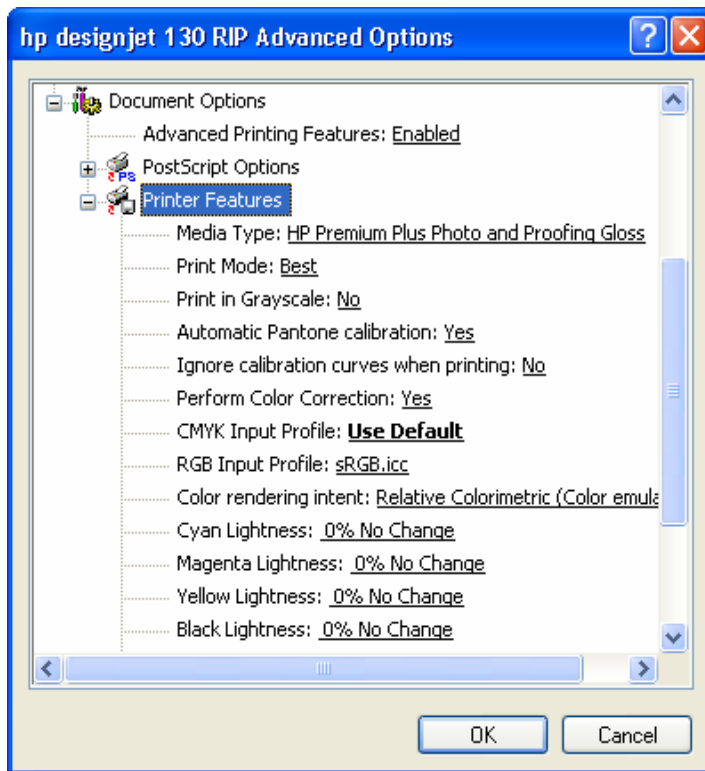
hp designjet 130 RIP Advanced Options

Document Options
Advanced Printing Features: Enabled
PostScript Options
Printer Features
Media Type: HP Premium Plus Photo and Proofing Gloss
Print Mode: Best
Print in Grayscale: No
Automatic Pantone calibration: Yes
Ignore calibration curves when printing: No
Perform Color Correction: Yes
CMYK Input Profile: **Use Default**
RGB Input Profile: sRGB.icc
Color rendering intent: Relative Colorimetric (Color emula
Cyan Lightness: 0% No Change
Magenta Lightness: 0% No Change
Yellow Lightness: 0% No Change
Black Lightness: 0% No Change

OK
Cancel